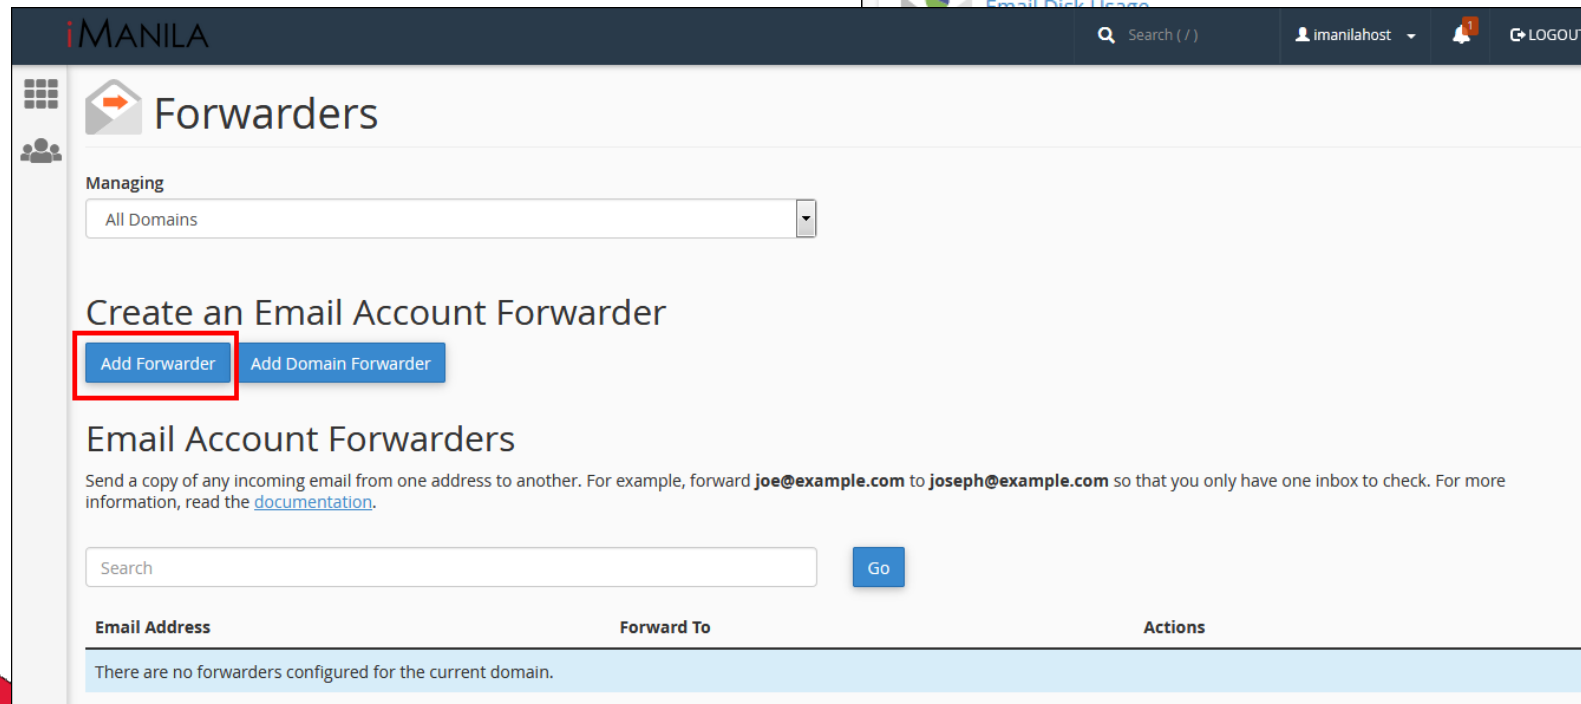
iMANILA

Search ( / )

imanilahost

1

LOGOUT

Forwarders

Managing

All Domains

Create an Email Account Forwarder

Add Forwarder

Add Domain Forwarder

Email Account Forwarders

Send a copy of any incoming email from one address to another. For example, forward **joe@example.com** to **joseph@example.com** so that you only have one inbox to check. For more information, read the documentation.

Search

Go

| Email Address | Forward To | Actions |
|---|---|---|
| There are no forwarders configured for the current domain. | | |